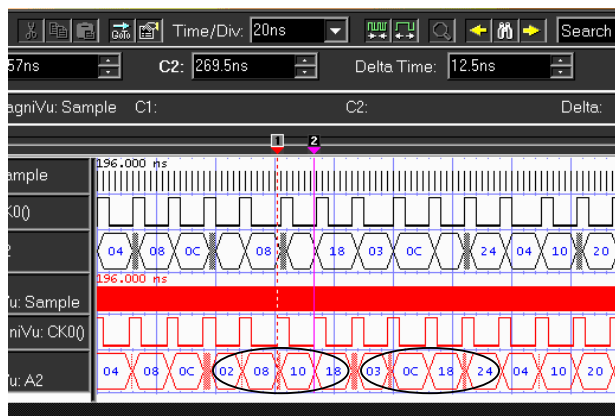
Time/Div: 20ns
Search
57ns
C2: 269.5ns
Delta Time: 12.5ns
agniVu: Sample C1:
C2:
Delta:
1
2
ample
196.000 ns
K0()
2
04 08 0C 08 18 03 0C 24 04 10 20
196.000 ns
Vu: Sample
niVu: CK0()
Vu: A2
04 08 0C 02 08 10 18 03 0C 18 24 04 10 20